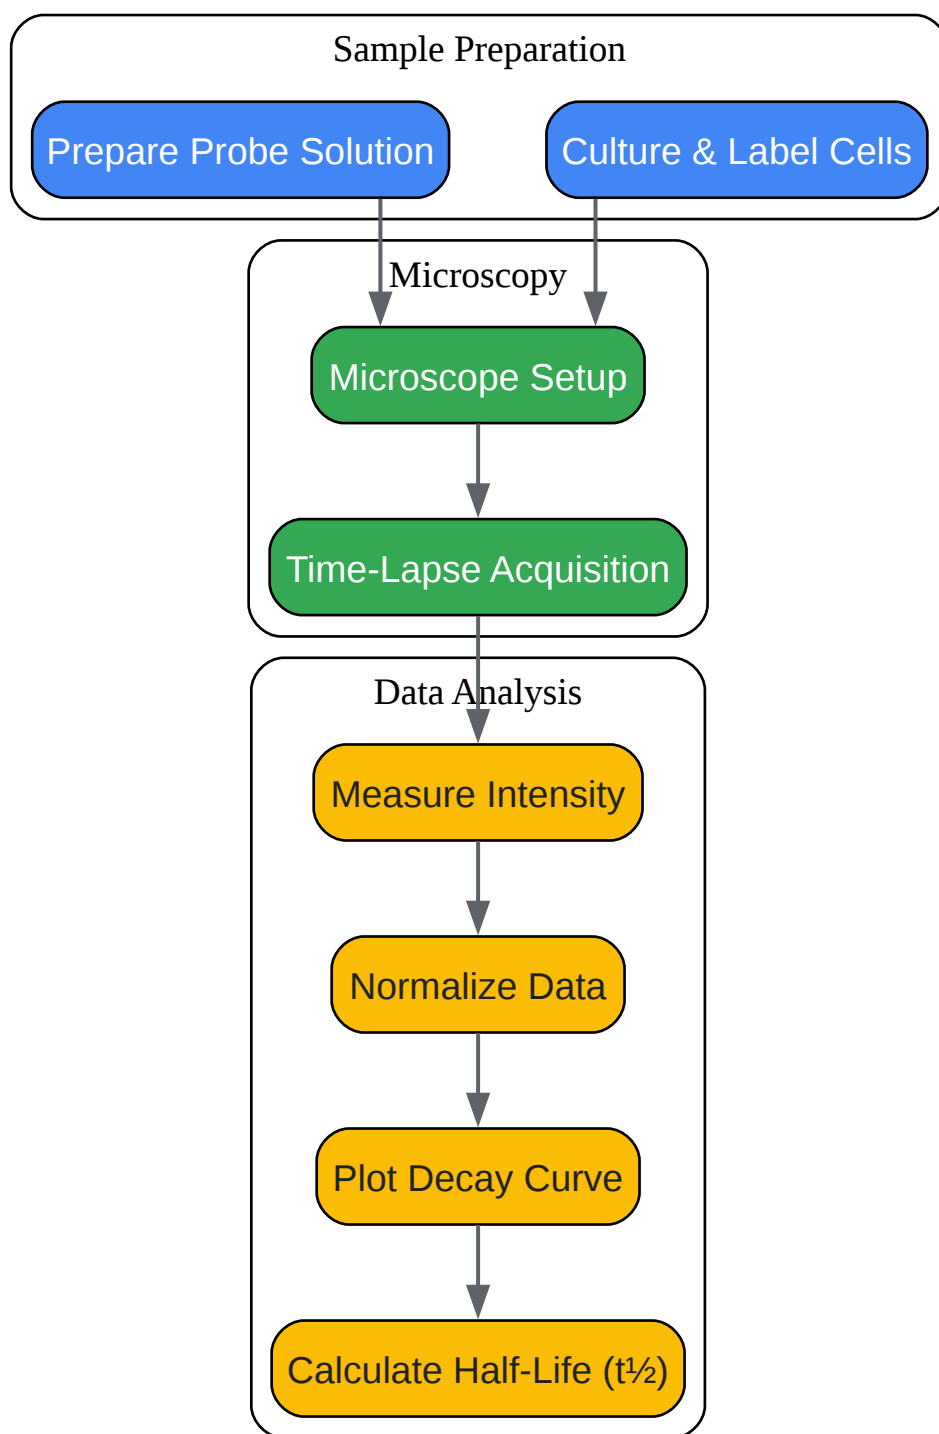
Sample Preparation

Prepare Probe Solution

Culture & Label Cells

Microscopy

Microscope Setup

Time-Lapse Acquisition

Data Analysis

Measure Intensity

Normalize Data

Plot Decay Curve

Calculate Half-Life (t½)